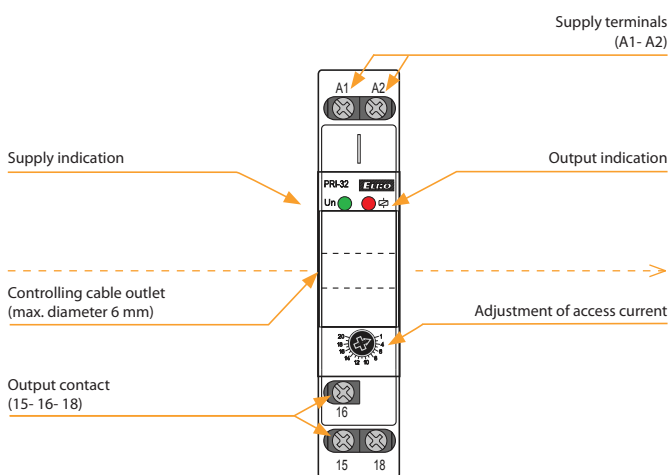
Supply terminals
(A1- A2)

A1 A2

Supply indication

Output indication

PRI-32 ELKO

Un

Controlling cable outlet
(max. diameter 6 mm)

Adjustment of access current

20 1 2 4 6 8 10 12 14 16 18

Output contact
(15- 16- 18)

16

15 18